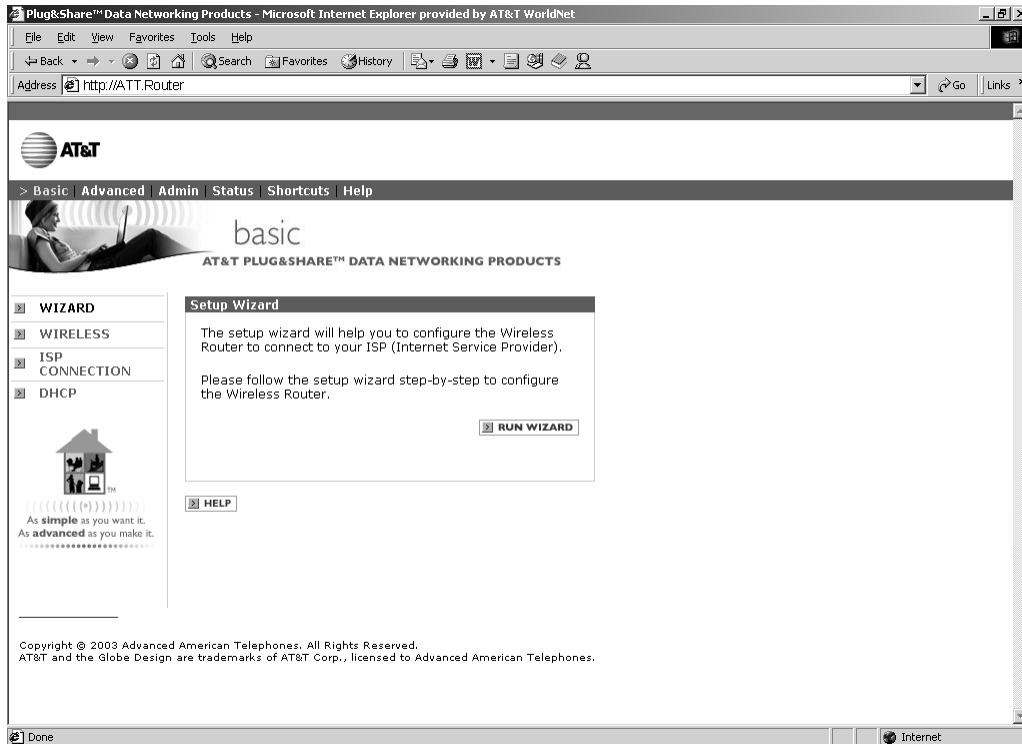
Plug&Share™ Data Networking Products - Microsoft Internet Explorer provided by AT&T WorldNet

File Edit View Favorites Tools Help

Back Search Favorites History

Address http://ATT.Router

Go Links

AT&T

> Basic | Advanced | Admin | Status | Shortcuts | Help

basic

AT&T PLUG&SHARE™ DATA NETWORKING PRODUCTS

WIZARD

WIRELESS

ISP CONNECTION

DHCP

As simple as you want it.
As advanced as you make it.

Setup Wizard

The setup wizard will help you to configure the Wireless Router to connect to your ISP (Internet Service Provider).

Please follow the setup wizard step-by-step to configure the Wireless Router.

RUN WIZARD

HELP

Copyright © 2003 Advanced American Telephones. All Rights Reserved.
AT&T and the Globe Design are trademarks of AT&T Corp., licensed to Advanced American Telephones.

Done

Internet